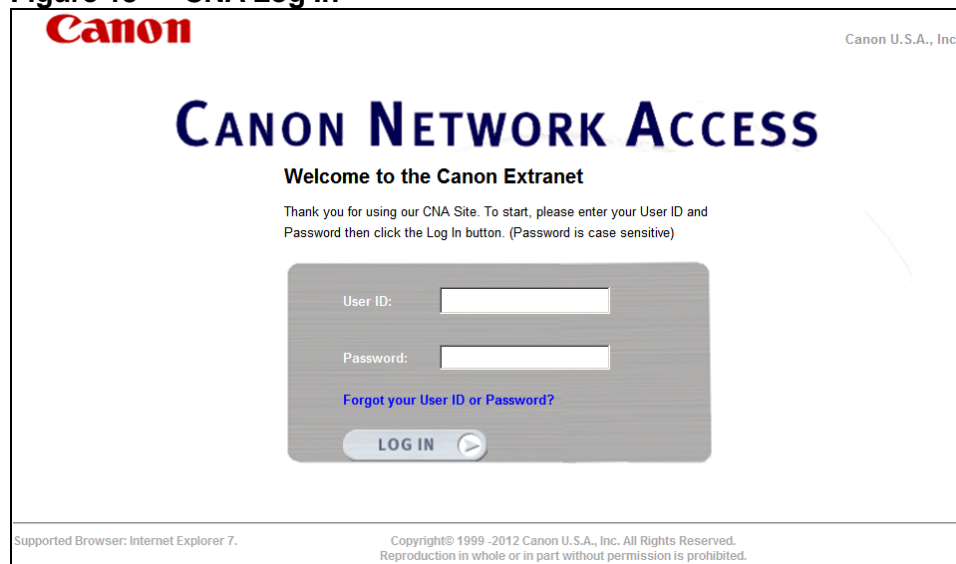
Figure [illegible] CNA Log In

Canon

Canon U.S.A., Inc

CANON NETWORK ACCESS

Welcome to the Canon Extranet

Thank you for using our CNA Site. To start, please enter your User ID and Password then click the Log In button. (Password is case sensitive)

User ID:

Password:

Forgot your User ID or Password?

LOG IN

Supported Browser: Internet Explorer 7.

Copyright© 1999 -2012 Canon U.S.A., Inc. All Rights Reserved.
Reproduction in whole or in part without permission is prohibited.